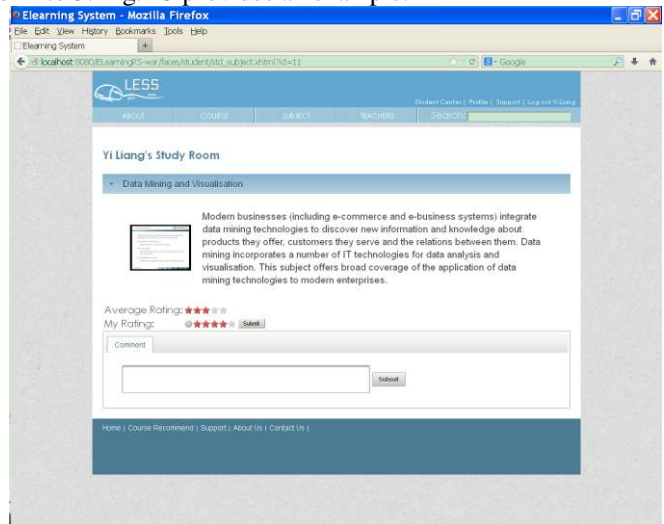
Elearning System - Mozilla Firefox
File Edit View History Bookmarks Tools Help
Elearning System
localhost:8080/ELearningRS-war/faces/student/std_subject.xhtml?id=11
Google

LESS
Student Center | Profile | Support | Log out Yi Liang
ABOUT COURSE SUBJECT TEACHERS Search:

Yi Liang's Study Room

Data Mining and Visualisation

Modern businesses (including e-commerce and e-business systems) integrate data mining technologies to discover new information and knowledge about products they offer, customers they serve and the relations between them. Data mining incorporates a number of IT technologies for data analysis and visualisation. This subject offers broad coverage of the application of data mining technologies to modern enterprises.

Average Rating:
My Rating: Submit

Comment

Submit

Home | Course Recommend | Support | About Us | Contact Us |